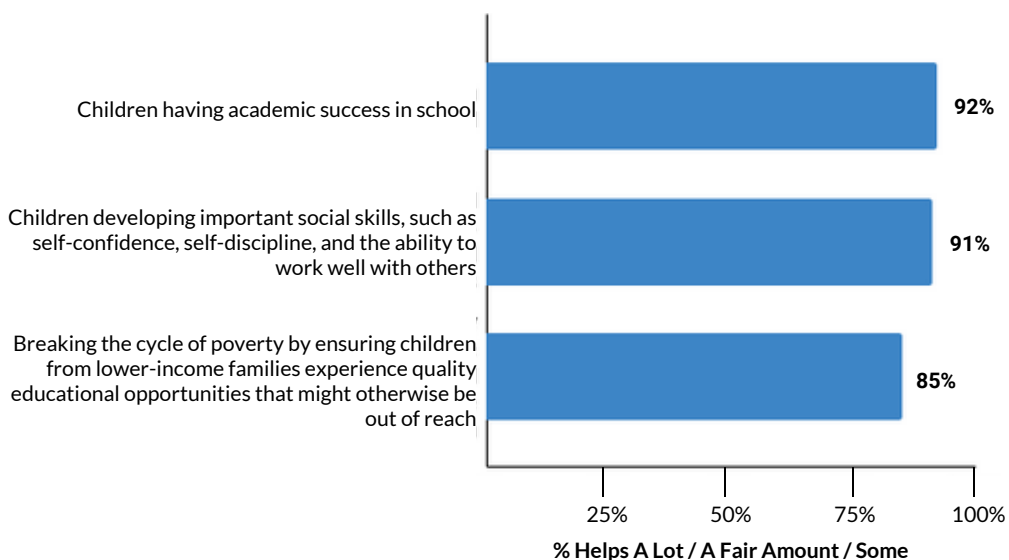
Children having academic success in school

92%

Children developing important social skills, such as self-confidence, self-discipline, and the ability to work well with others

91%

Breaking the cycle of poverty by ensuring children from lower-income families experience quality educational opportunities that might otherwise be out of reach

85%

25%
50%
75%
100%

% Helps A Lot / A Fair Amount / Some